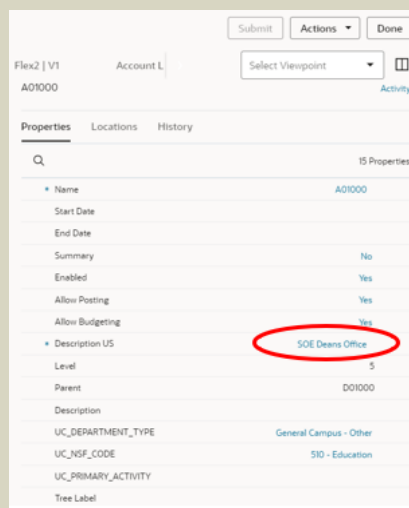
Submit Actions ▾ Done

Flex2 | V1 Account L

A01000

Select Viewpoint

Activity

Properties Locations History

15 Properties

| | |
|---|---|
| • Name | A01000 |
| Start Date | |
| End Date | |
| Summary | No |
| Enabled | Yes |
| Allow Posting | Yes |
| Allow Budgeting | Yes |
| • Description US | SOE Deans Office |
| Level | 5 |
| Parent | D01000 |
| Description | |
| UC_DEPARTMENT_TYPE | General Campus - Other |
| UC_NSF_CODE | 510 - Education |
| UC_PRIMARY_ACTIVITY | |
| Tree Label | |